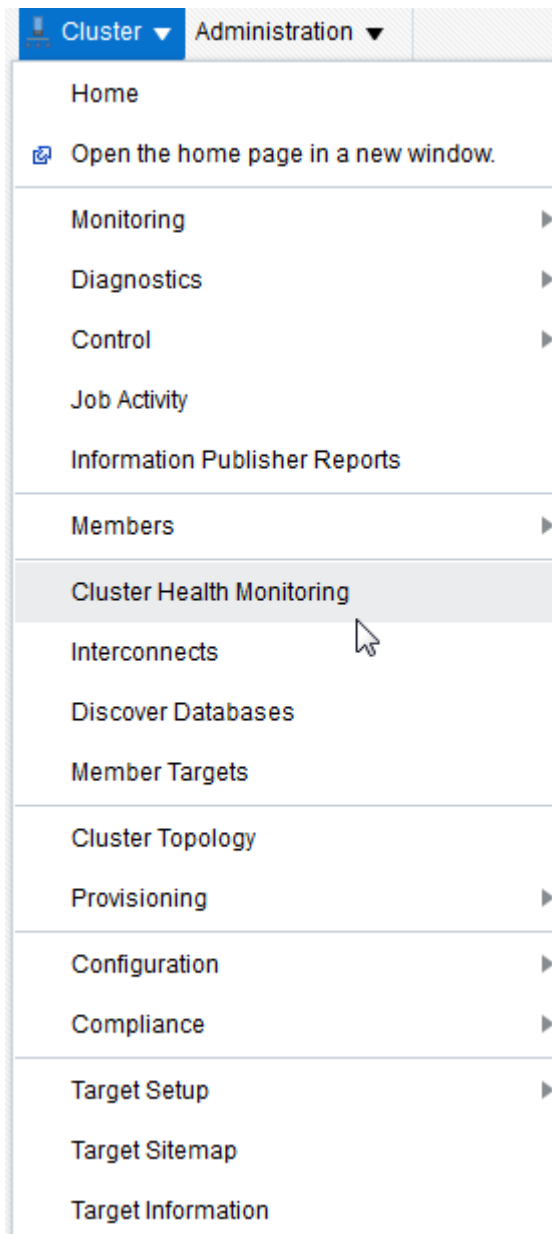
Cluster ▾ Administration ▾

Home

Open the home page in a new window.

Monitoring

Diagnostics

Control

Job Activity

Information Publisher Reports

Members

Cluster Health Monitoring

Interconnects

Discover Databases

Member Targets

Cluster Topology

Provisioning

Configuration

Compliance

Target Setup

Target Sitemap

Target Information